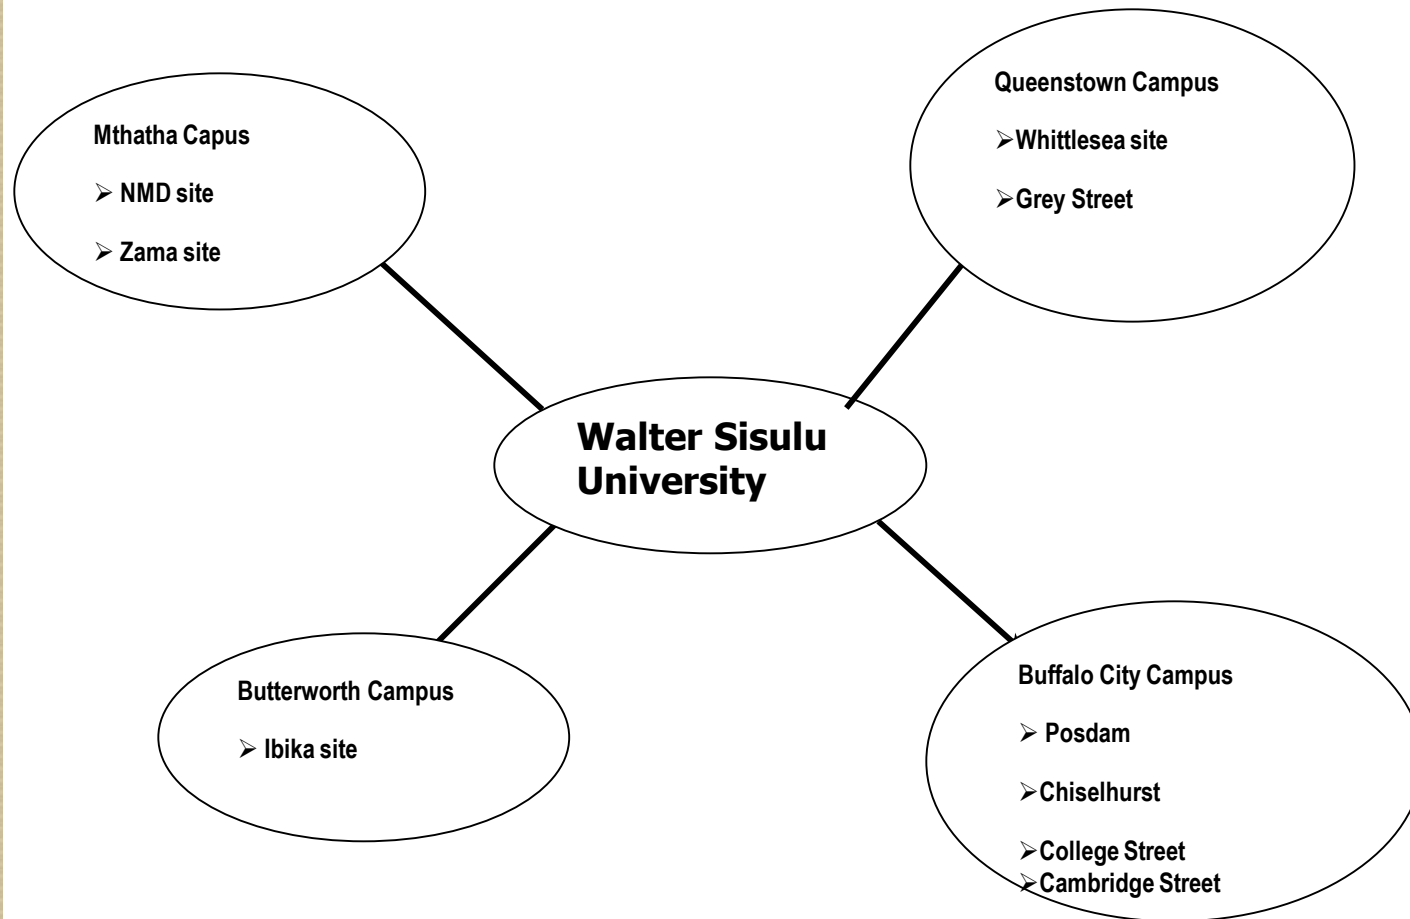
Mthatha Capus

➢ NMD site

➢ Zama site

Queenstown Campus

➢Whittlesea site

➢Grey Street

Walter Sisulu University

Butterworth Campus

➢ Ibika site

Buffalo City Campus

➢ Posdam

➢Chiselhurst

➢College Street
➢Cambridge Street